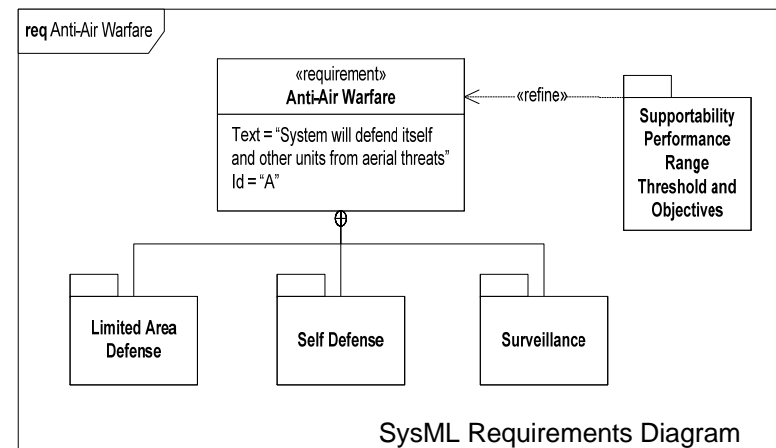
req Anti-Air Warfare

«requirement»
Anti-Air Warfare

Text = "System will defend itself and other units from aerial threats"
Id = "A"

«refine»

Supportability
Performance
Range
Threshold and
Objectives

Limited Area Defense

Self Defense

Surveillance

SysML Requirements Diagram